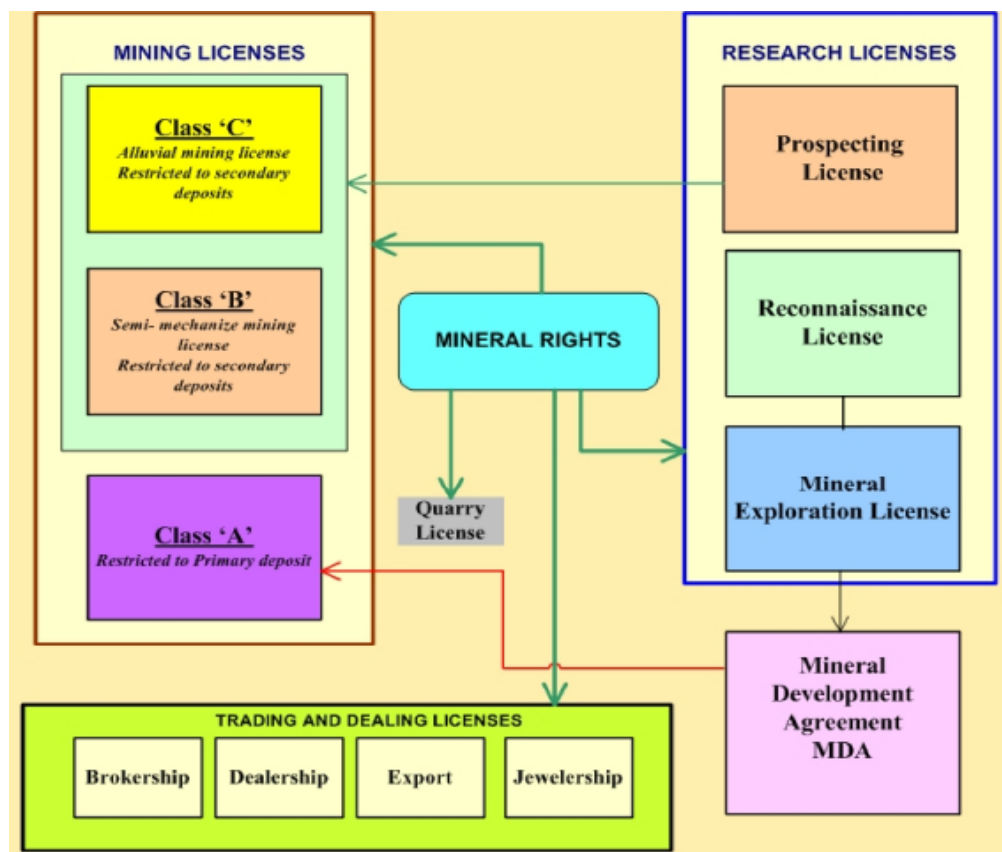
MINING LICENSES

Class 'C'
Alluvial mining license
Restricted to secondary deposits

Class 'B'
Semi- mechanize mining license
Restricted to secondary deposits

Class 'A'
Restricted to Primary deposit

RESEARCH LICENSES

Prospecting License

Reconnaissance License

Mineral Exploration License

MINERAL RIGHTS

Quarry License

Mineral Development Agreement MDA

TRADING AND DEALING LICENSES

Brokership

Dealership

Export

Jewelership